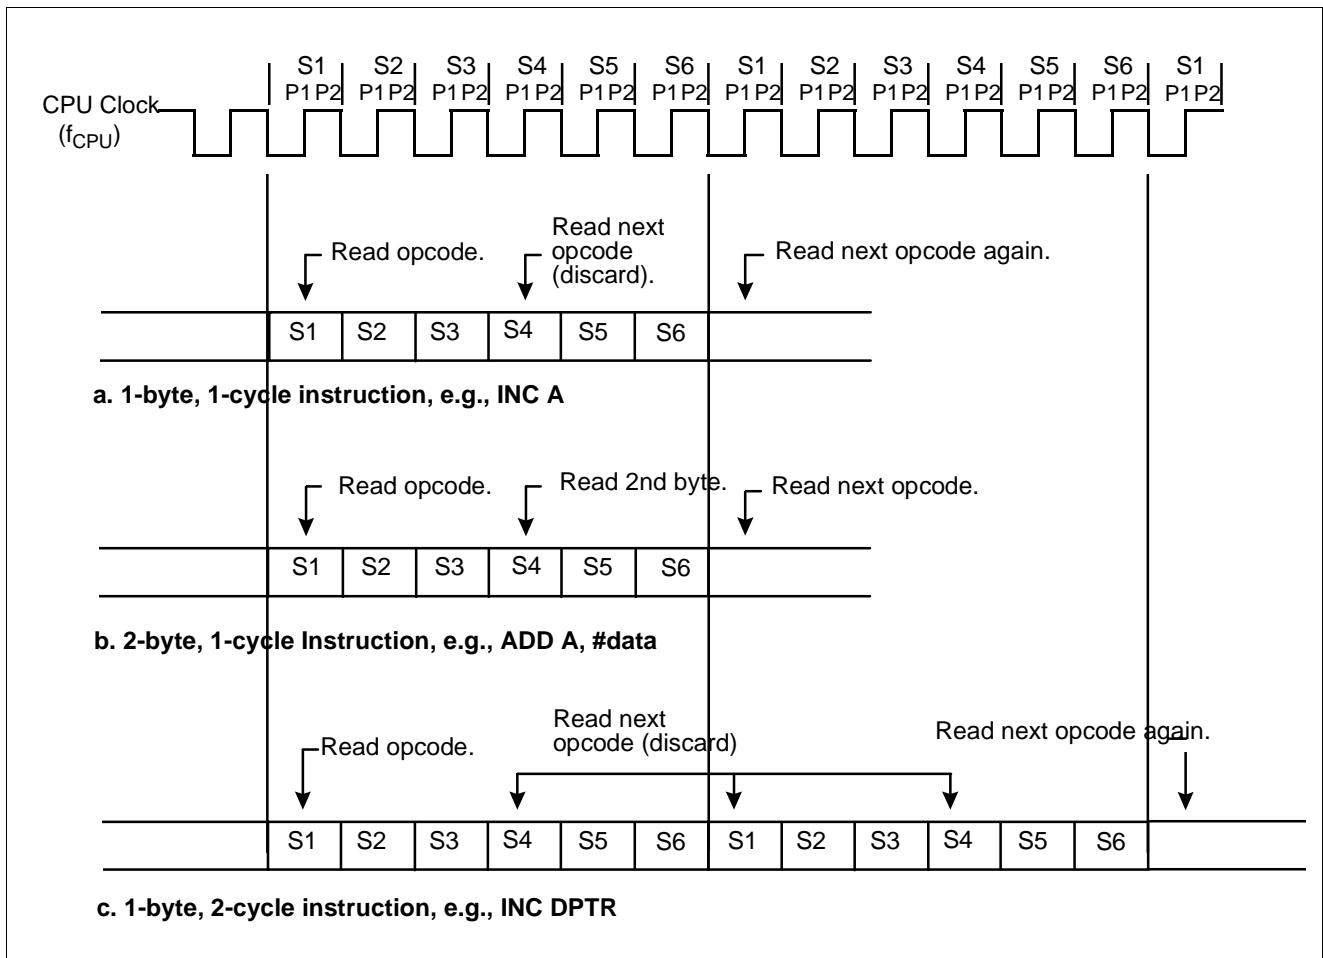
CPU Clock
($f_{CPU}$)

S1 P1 P2 | S2 P1 P2 | S3 P1 P2 | S4 P1 P2 | S5 P1 P2 | S6 P1 P2 | S1 P1 P2 | S2 P1 P2 | S3 P1 P2 | S4 P1 P2 | S5 P1 P2 | S6 P1 P2 | S1 P1 P2

Read opcode.
Read next opcode (discard).
Read next opcode again.

| S1 | S2 | S3 | S4 | S5 | S6 |

a. 1-byte, 1-cycle instruction, e.g., INC A

Read opcode.
Read 2nd byte.
Read next opcode.

| S1 | S2 | S3 | S4 | S5 | S6 |

b. 2-byte, 1-cycle Instruction, e.g., ADD A, #data

Read opcode.
Read next opcode (discard)
Read next opcode again.

| S1 | S2 | S3 | S4 | S5 | S6 | S1 | S2 | S3 | S4 | S5 | S6 |

c. 1-byte, 2-cycle instruction, e.g., INC DPTR